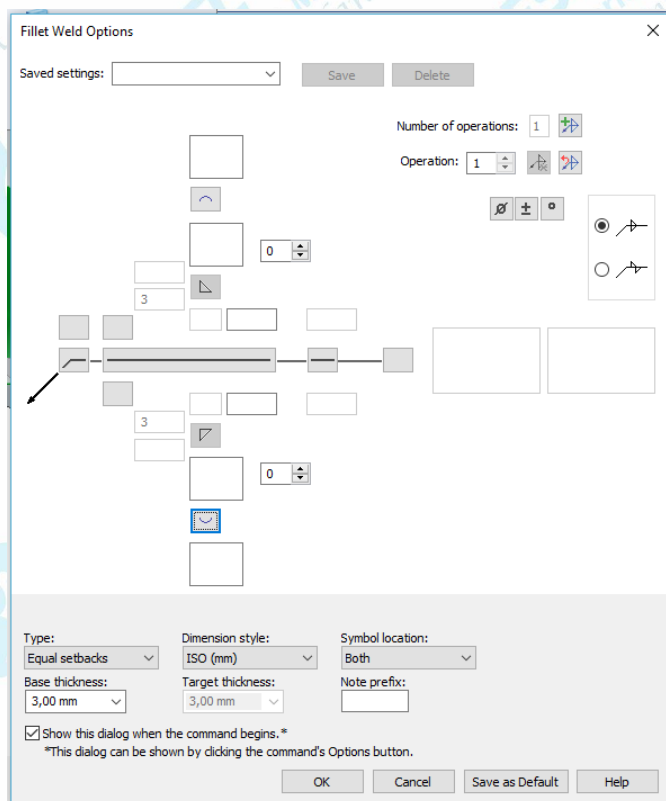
Fillet Weld Options

Saved settings:

Save

Delete

Number of operations: 1

Operation: 1

0

3

3

0

Type:
Equal setbacks

Dimension style:
ISO (mm)

Symbol location:
Both

Base thickness:
3,00 mm

Target thickness:
3,00 mm

Note prefix:

Show this dialog when the command begins.*
*This dialog can be shown by clicking the command's Options button.

OK

Cancel

Save as Default

Help